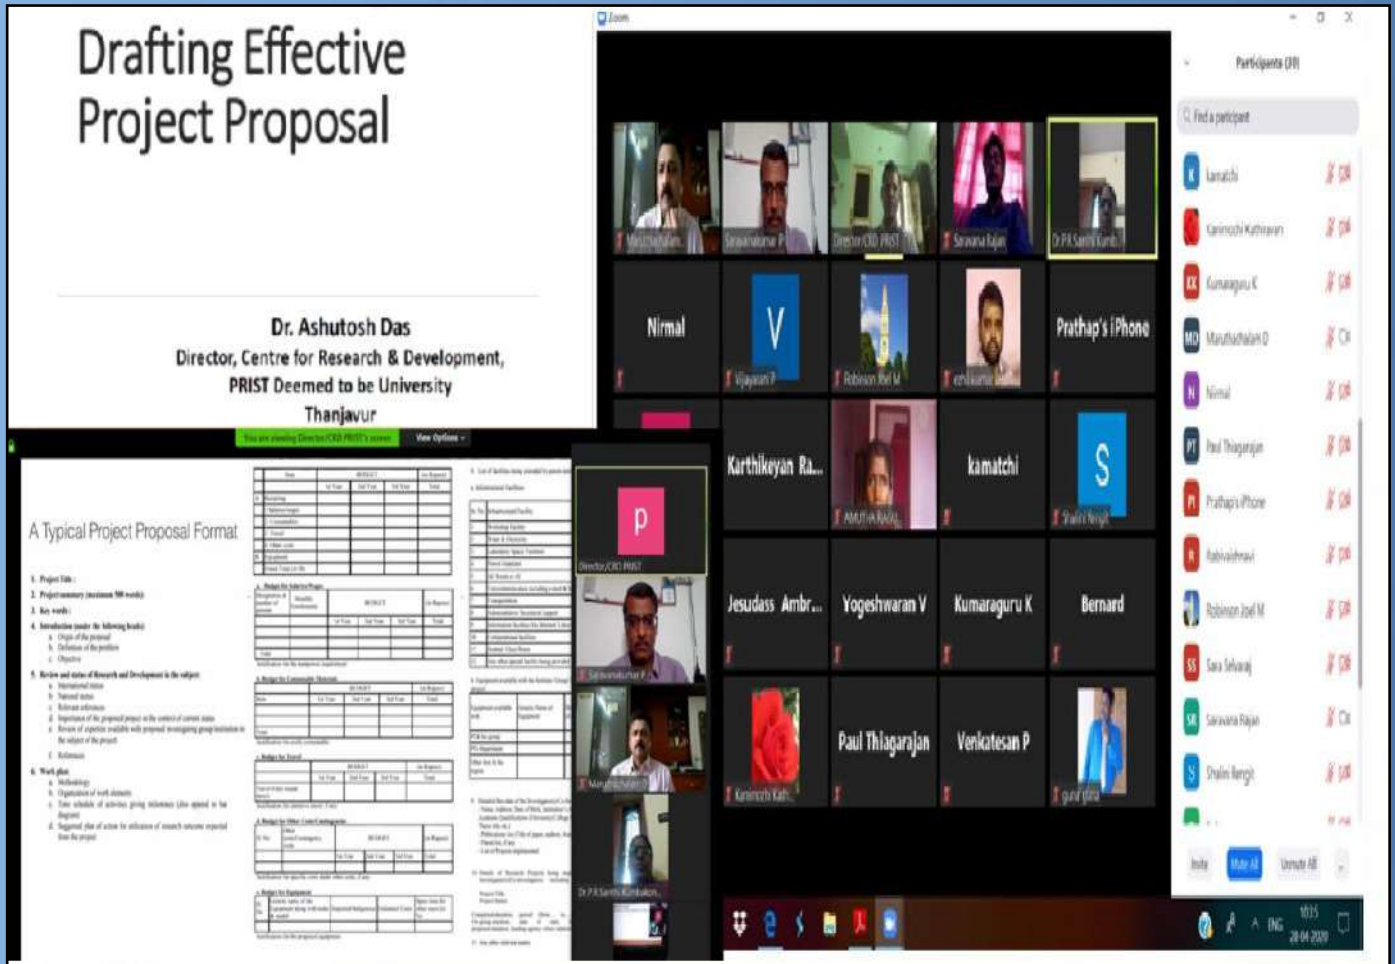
Drafting Effective Project Proposal

Dr. Ashutosh Das
Director, Centre for Research & Development,
PRIST Deemed to be University
Thanjavur

Zoom

Participants (39)

Find a participant

Kamatchi
Kanimozhi Kathiravan
Kumaraguru K
Maruthachalam D
Nirmal
Paul Thiagarajan
Prathap's iPhone
Rabivaishnavi
Robinson Joel M
Sara Selvaraj
Saravana Rajan
Shalini Rengit

Invite
Mute All
Unmute All

Maruthachalam...
Saravanakumar P
Director CRD PRIST
Saravana Rajan
Dr.P.R.Santhi Kumb...

Nirmal
V
Vijayarani P
Robinson Joel M
Prathap's iPhone

Karthikeyan Ra...
Amutha Rekha
kamatchi
S
Shalini Rengit

Jesudass Ambr...
Yogeshwaran V
Kumaraguru K
Bernard

Kanimozhi Kath...
Paul Thiagarajan
Venkatesan P
guru prasa

You are viewing Director CRD PRIST's screen
View Options

P
Director CRD PRIST
Saravanakumar P
Maruthachalam D
Dr.P.R.Santhi Kumbakon...

A Typical Project Proposal Format

1. Project Title :
2. Project summary (maximum 500 words)
3. Key words :
4. Introduction (under the following heads)
a. Origin of the proposal
b. Definition of the problem
c. Objective
5. Review and status of Research and Development in the subject:
a. International status
b. National status
c. Relevant references
d. Importance of the proposed project in the context of current status
e. Review of expertise available with proposed investigating group/institution in the subject of the project
f. References
6. Work plan:
a. Methodology
b. Organization of work elements
c. Time schedule of activities giving milestones (also append to bar diagram)
d. Suggested plan of action for utilization of research outcome expected from the project

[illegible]

ENG
10:35
28-04-2020